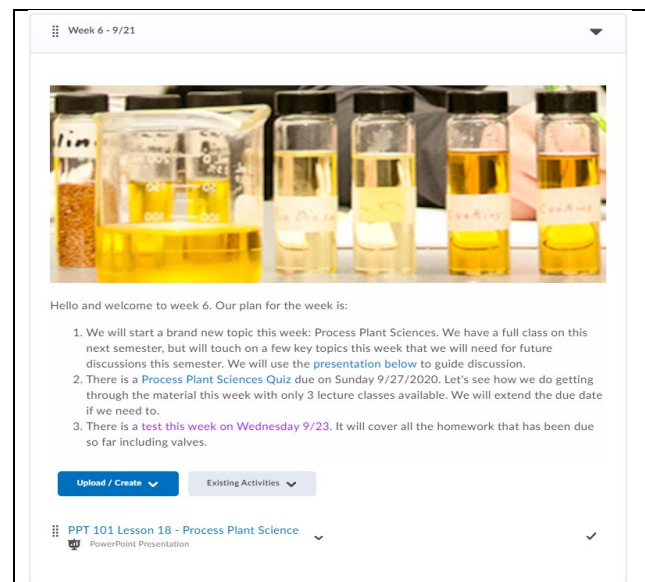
Week 6 - 9/21

Hello and welcome to week 6. Our plan for the week is:

1. We will start a brand new topic this week: Process Plant Sciences. We have a full class on this next semester, but will touch on a few key topics this week that we will need for future discussions this semester. We will use the presentation below to guide discussion.
2. There is a Process Plant Sciences Quiz due on Sunday 9/27/2020. Let's see how we do getting through the material this week with only 3 lecture classes available. We will extend the due date if we need to.
3. There is a test this week on Wednesday 9/23. It will cover all the homework that has been due so far including valves.

Upload / Create

Existing Activities

PPT 101 Lesson 18 - Process Plant Science
PowerPoint Presentation